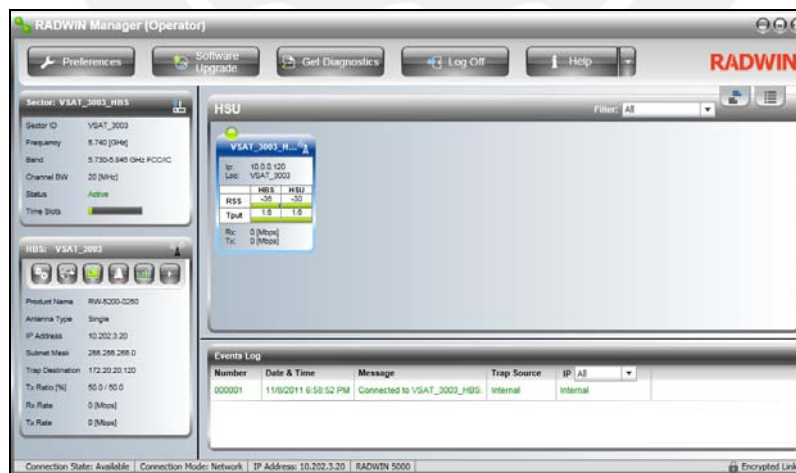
RADWIN Manager (Operator)

Preferences | Software Upgrade | Get Diagnostics | Log Off | Help

RADWIN

Sector: VSAT_3003_HBS

| | |
|---|---|
| Sector ID | VSAT_3003 |
| Frequency | 5.740 [GHz] |
| Band | 5.730-5.845 GHz FCC/IC |
| Channel BW | 20 [MHz] |
| Status | Active |
| Time Slots | |

HBS: VSAT_3003

| | |
|---|---|
| Product Name | RW-5200-0250 |
| Antenna Type | Single |
| IP Address | 10.202.3.20 |
| Subnet Mask | 255.255.255.0 |
| Trap Destination | 172.20.20.120 |
| Tx Ratio [%] | 50.0 / 50.0 |
| Rx Rate | 0 [Mbps] |
| Tx Rate | 0 [Mbps] |

HSU

Filter: All

VSAT_3003_H...

Ip: 10.0.0.120
Loc: VSAT_3003

| | HBS | HSU |
|---|---|---|
| RSS | -36 | -30 |
| Tput | 1.6 | 1.6 |

Rx: 0 [Mbps]
Tx: 0 [Mbps]

Events Log

| Number | Date & Time | Message | Trap Source | IP All |
|---|---|---|---|---|
| 000001 | 11/8/2011 6:58:52 PM | Connected to VSAT_3003_HBS. | Internal | Internal |

Connection State: Available | Connection Mode: Network | IP Address: 10.202.3.20 | RADWIN 5000 | Encrypted Link